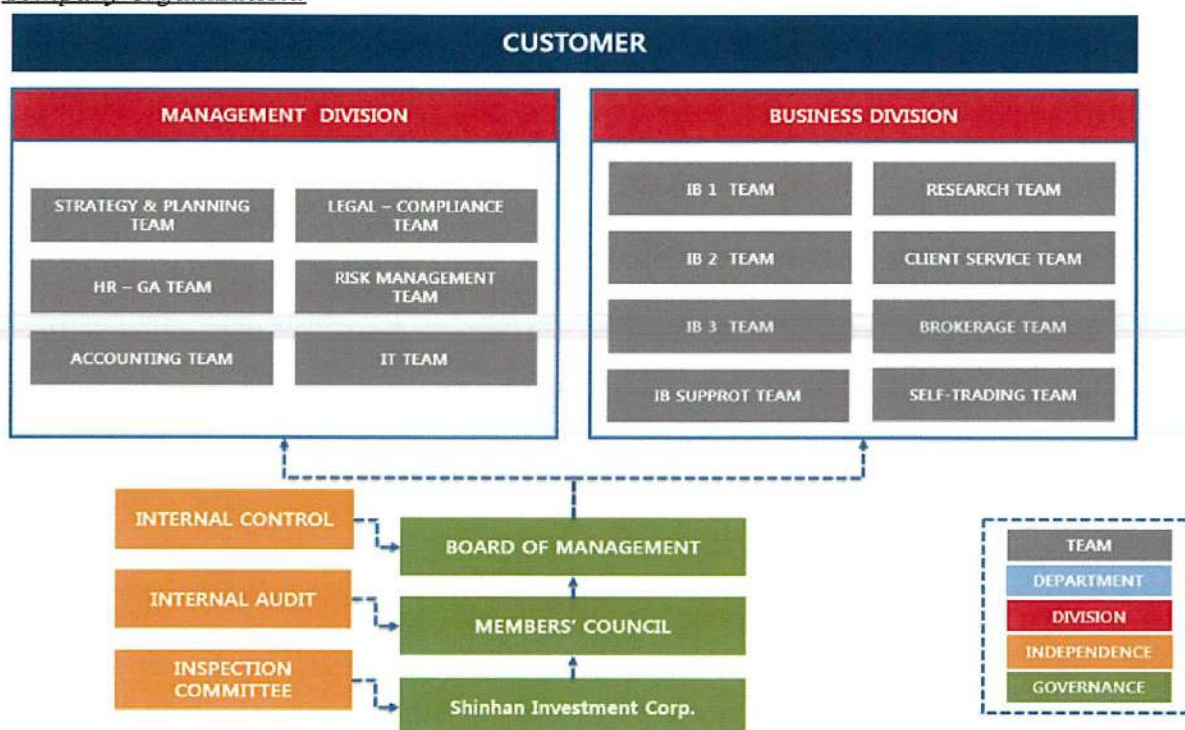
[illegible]

CUSTOMER

MANAGEMENT DIVISION

STRATEGY & PLANNING TEAM

LEGAL – COMPLIANCE TEAM

HR – GA TEAM

RISK MANAGEMENT TEAM

ACCOUNTING TEAM

IT TEAM

BUSINESS DIVISION

IB 1 TEAM

RESEARCH TEAM

IB 2 TEAM

CLIENT SERVICE TEAM

IB 3 TEAM

BROKERAGE TEAM

IB SUPPROT TEAM

SELF-TRADING TEAM

INTERNAL CONTROL

BOARD OF MANAGEMENT

INTERNAL AUDIT

MEMBERS' COUNCIL

INSPECTION COMMITTEE

Shinhan Investment Corp.

TEAM

DEPARTMENT

DIVISION

INDEPENDENCE

GOVERNANCE